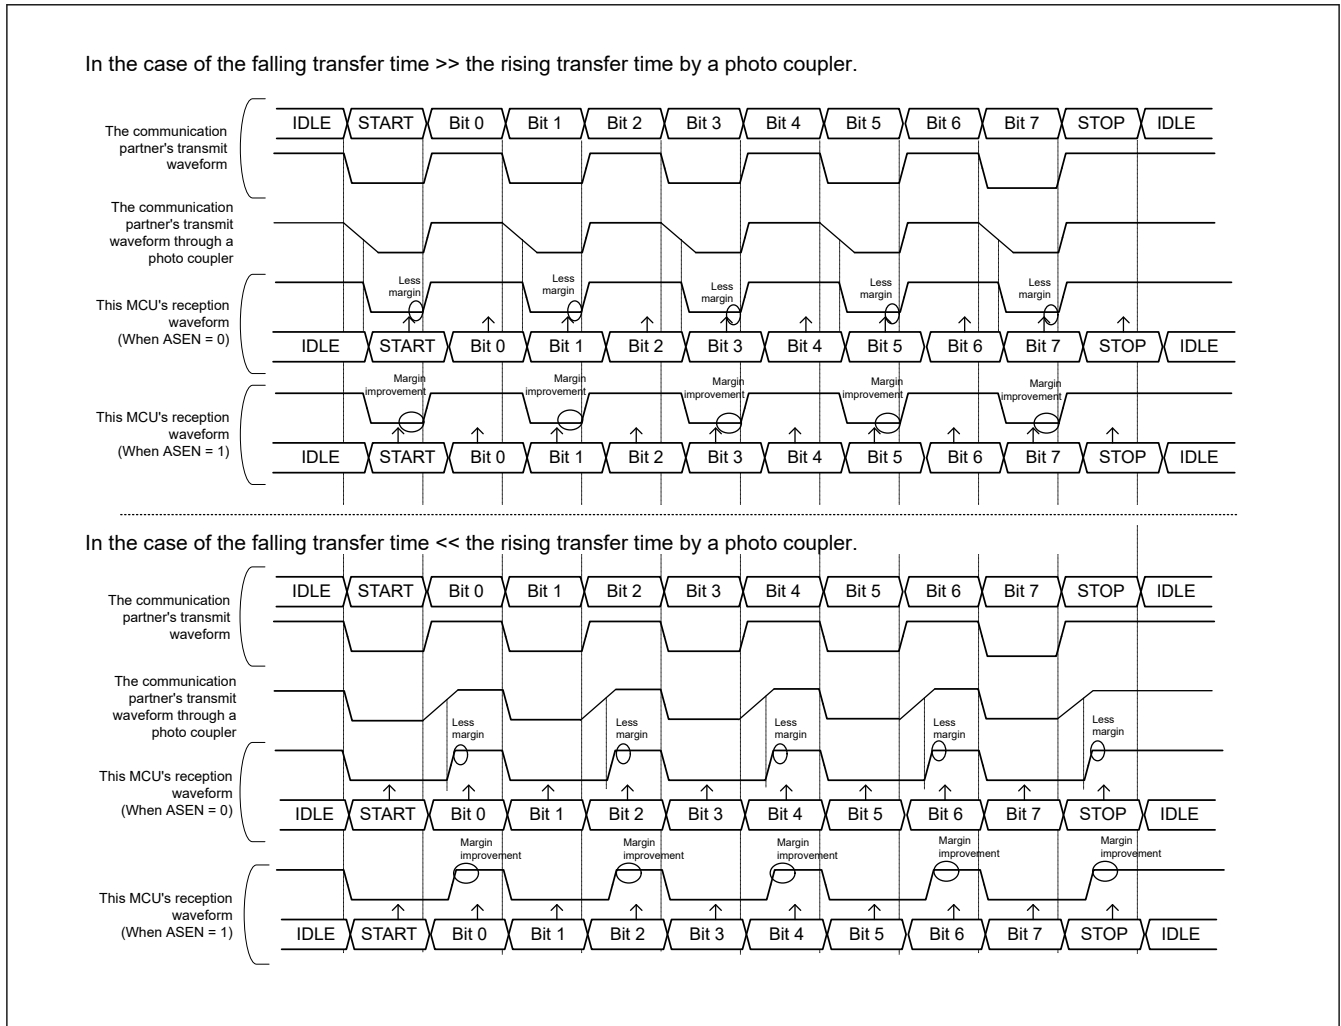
In the case of the falling transfer time >> the rising transfer time by a photo coupler.

The communication partner's transmit waveform

IDLE START Bit 0 Bit 1 Bit 2 Bit 3 Bit 4 Bit 5 Bit 6 Bit 7 STOP IDLE

The communication partner's transmit waveform through a photo coupler

This MCU's reception waveform (When ASEN = 0)

Less margin Less margin Less margin Less margin Less margin

IDLE START Bit 0 Bit 1 Bit 2 Bit 3 Bit 4 Bit 5 Bit 6 Bit 7 STOP IDLE

This MCU's reception waveform (When ASEN = 1)

Margin improvement Margin improvement Margin improvement Margin improvement Margin improvement

IDLE START Bit 0 Bit 1 Bit 2 Bit 3 Bit 4 Bit 5 Bit 6 Bit 7 STOP IDLE

In the case of the falling transfer time << the rising transfer time by a photo coupler.

The communication partner's transmit waveform

IDLE START Bit 0 Bit 1 Bit 2 Bit 3 Bit 4 Bit 5 Bit 6 Bit 7 STOP IDLE

The communication partner's transmit waveform through a photo coupler

This MCU's reception waveform (When ASEN = 0)

Less margin Less margin Less margin Less margin Less margin

IDLE START Bit 0 Bit 1 Bit 2 Bit 3 Bit 4 Bit 5 Bit 6 Bit 7 STOP IDLE

This MCU's reception waveform (When ASEN = 1)

Margin improvement Margin improvement Margin improvement Margin improvement Margin improvement

IDLE START Bit 0 Bit 1 Bit 2 Bit 3 Bit 4 Bit 5 Bit 6 Bit 7 STOP IDLE